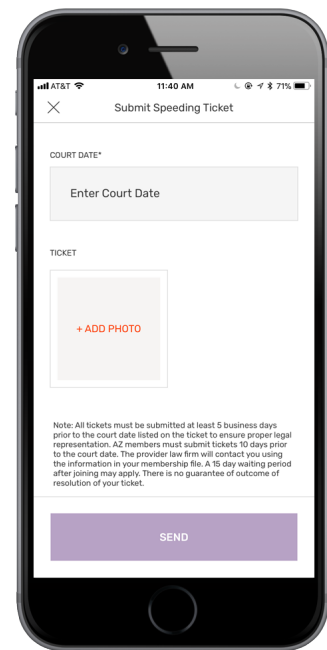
AT&T 11:40 AM 71%

Submit Speeding Ticket

COURT DATE*

Enter Court Date

TICKET

+ ADD PHOTO

Note: All tickets must be submitted at least 5 business days prior to the court date listed on the ticket to ensure proper legal representation. AZ members must submit tickets 10 days prior to the court date. The provider law firm will contact you using the information in your membership file. A 15 day waiting period after joining may apply. There is no guarantee of outcome of resolution of your ticket.

SEND